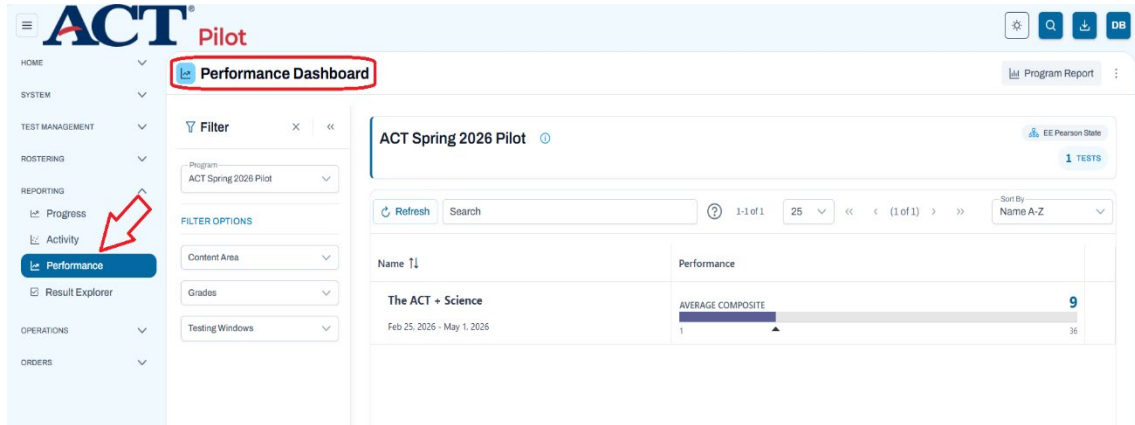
ACT® Pilot

DB

HOME

SYSTEM

TEST MANAGEMENT

ROSTERING

REPORTING

Progress

Activity

Performance

Result Explorer

OPERATIONS

ORDERS

Performance Dashboard

Program Report

Filter

Program
ACT Spring 2026 Pilot

FILTER OPTIONS

Content Area

Grades

Testing Windows

ACT Spring 2026 Pilot

EE Pearson State

1 TESTS

Refresh

Search

1-1 of 1

25

(1 of 1)

Sort By
Name A-Z

| Name | Performance |
|---|---|
| The ACT + Science<br>Feb 25, 2026 - May 1, 2026 | AVERAGE COMPOSITE 9<br>1 36 |